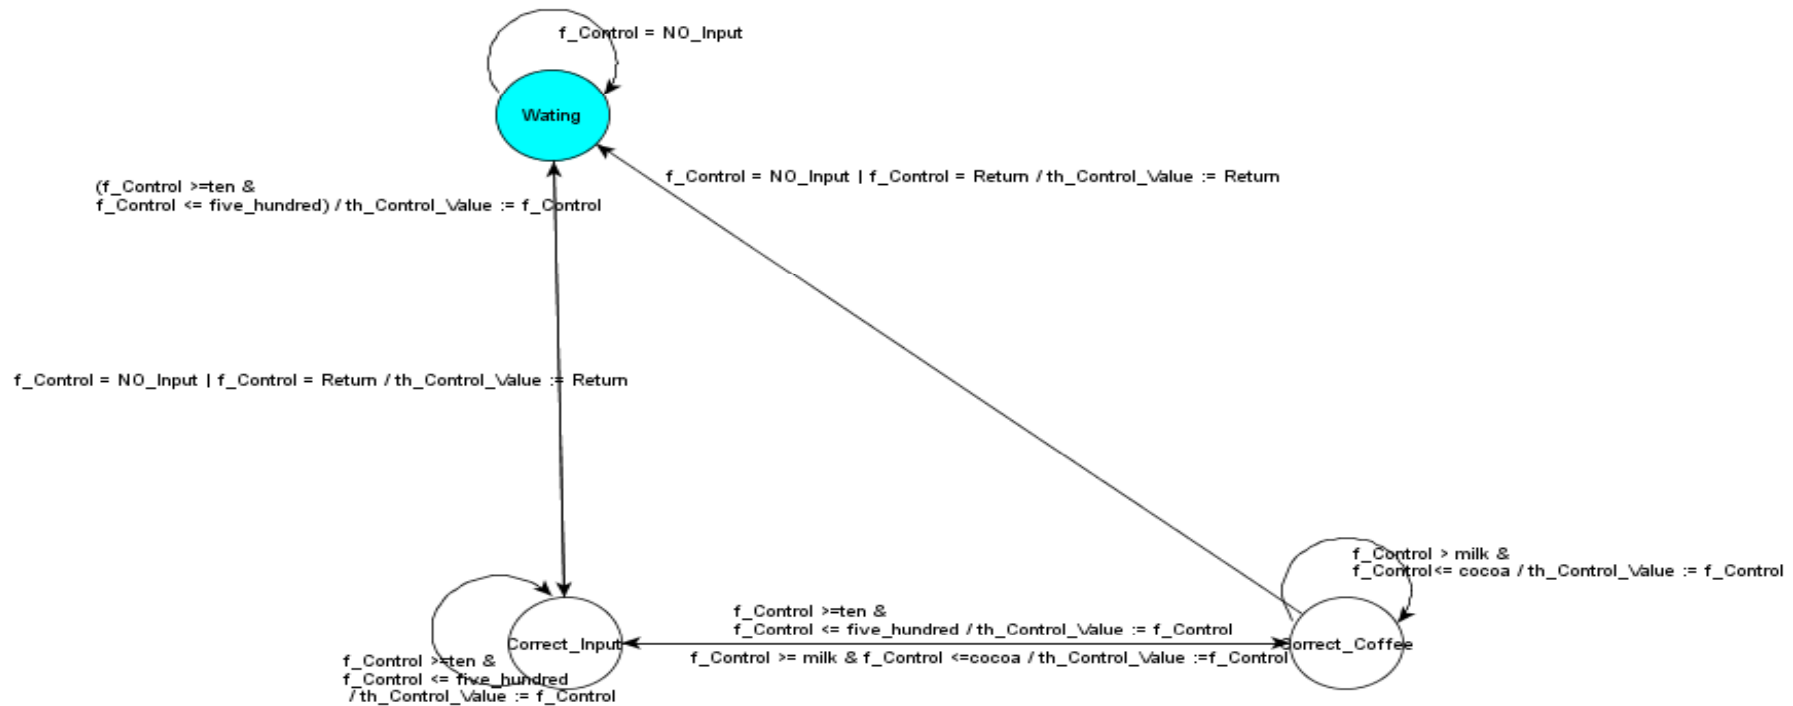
f_Control = NO_Input

Wating

(f_Control >=ten &
f_Control <= five_hundred) / th_Control_Value := f_Control

f_Control = NO_Input | f_Control = Return / th_Control_Value := Return

f_Control = NO_Input | f_Control = Return / th_Control_Value := Return

f_Control > milk &
f_Control<= cocoa / th_Control_Value := f_Control

f_Control >=ten &
f_Control <= five_hundred / th_Control_Value := f_Control

Correct_Input

Correct_Coffee

f_Control >= milk & f_Control <=cocoa / th_Control_Value :=f_Control

f_Control >=ten &
f_Control <= five_hundred
/ th_Control_Value := f_Control